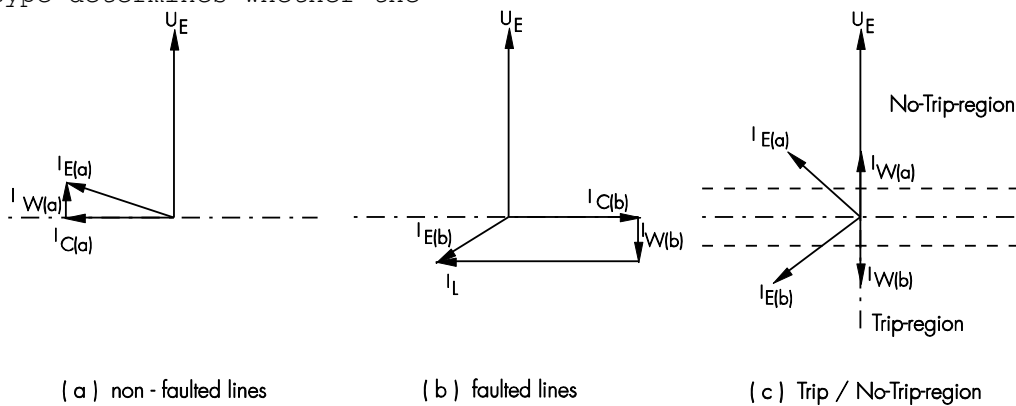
type determines whether the

$U_E$

$I_{E(a)}$

$I_{W(a)}$

$I_{C(a)}$

( a ) non - faulted lines

$U_E$

$I_{C(b)}$

$I_{E(b)}$

$I_{W(b)}$

$I_L$

( b ) faulted lines

$U_E$

No-Trip-region

$I_{E(a)}$

$I_{W(a)}$

$I_{E(b)}$

$I_{W(b)}$

Trip-region

( c ) Trip / No-Trip-region